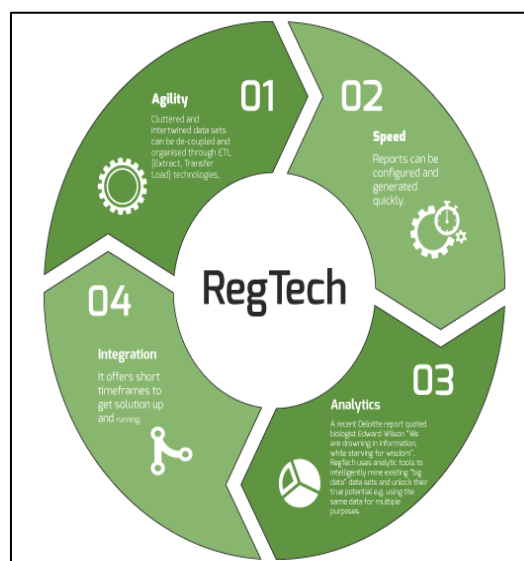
Agility

01

Cluttered and intertwined data sets can be de-coupled and organised through ETL (Extract, Transfer Load) technologies.

02

Speed

Reports can be configured and generated quickly.

RegTech

04

Integration

It offers short timeframes to get solution up and running

03

Analytics

A recent Deloitte report quoted biologist Edward Wilson "We are drowning in information, while starving for wisdom". RegTech uses analytic tools to intelligently mine existing "big data" data sets and unlock their true potential e.g. using the same data for multiple purposes.